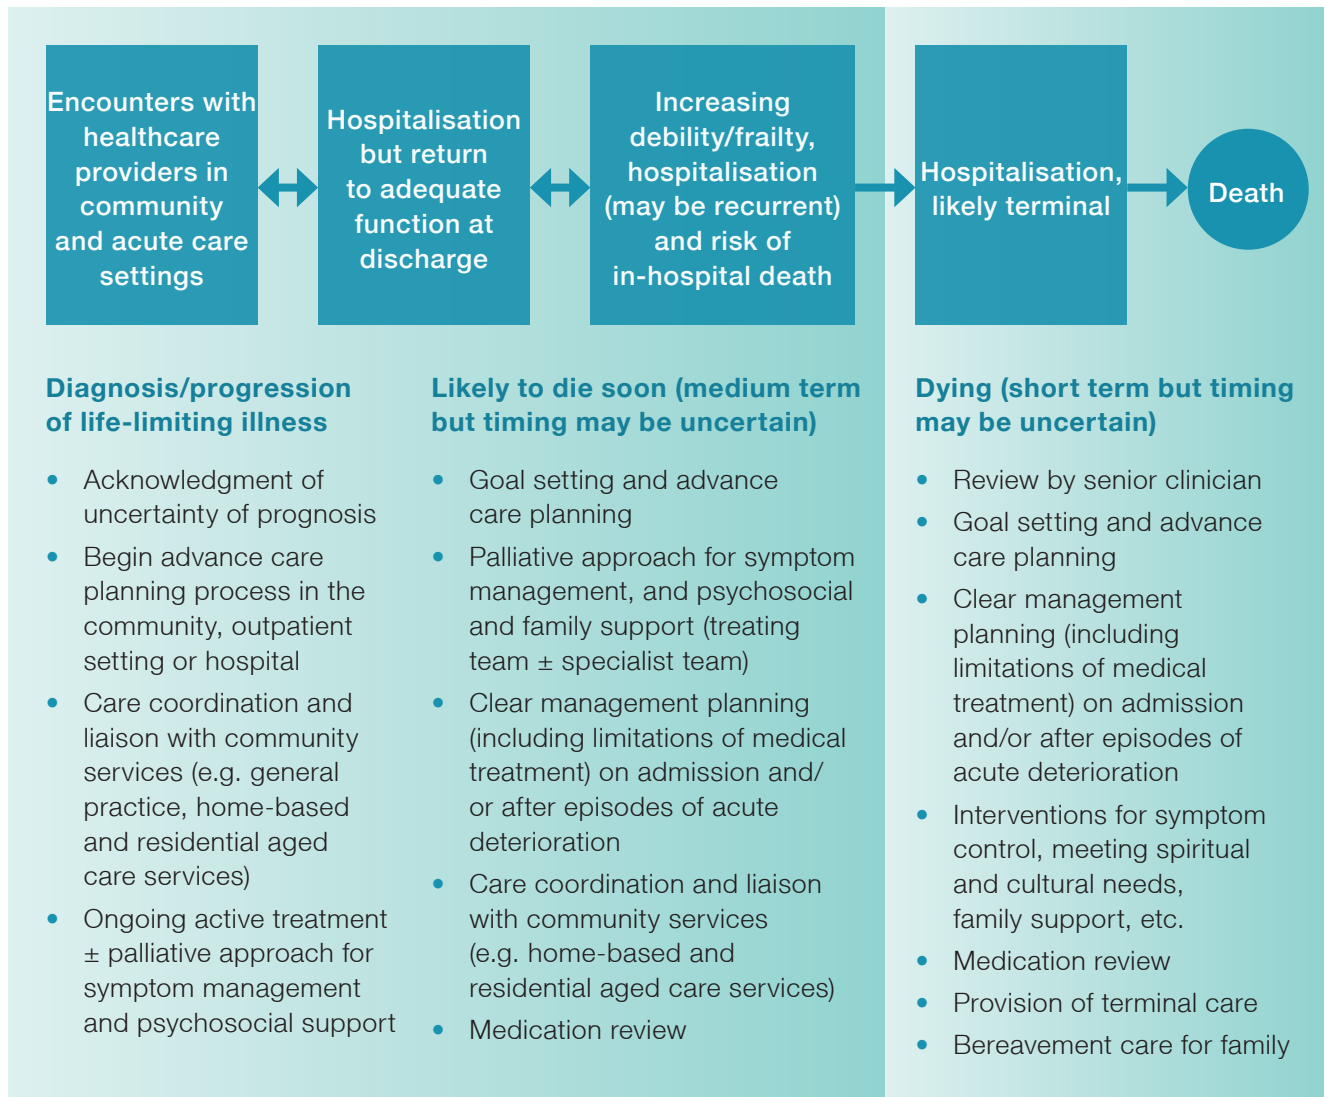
Encounters with healthcare providers in community and acute care settings

Hospitalisation but return to adequate function at discharge

Increasing debility/frailty, hospitalisation (may be recurrent) and risk of in-hospital death

Hospitalisation, likely terminal

Death

Diagnosis/progression of life-limiting illness

- Acknowledgment of uncertainty of prognosis
- Begin advance care planning process in the community, outpatient setting or hospital
- Care coordination and liaison with community services (e.g. general practice, home-based and residential aged care services)
- Ongoing active treatment ± palliative approach for symptom management and psychosocial support

Likely to die soon (medium term but timing may be uncertain)

- Goal setting and advance care planning
- Palliative approach for symptom management, and psychosocial and family support (treating team ± specialist team)
- Clear management planning (including limitations of medical treatment) on admission and/ or after episodes of acute deterioration
- Care coordination and liaison with community services (e.g. home-based and residential aged care services)
- Medication review

Dying (short term but timing may be uncertain)

- Review by senior clinician
- Goal setting and advance care planning
- Clear management planning (including limitations of medical treatment) on admission and/or after episodes of acute deterioration
- Interventions for symptom control, meeting spiritual and cultural needs, family support, etc.
- Medication review
- Provision of terminal care
- Bereavement care for family